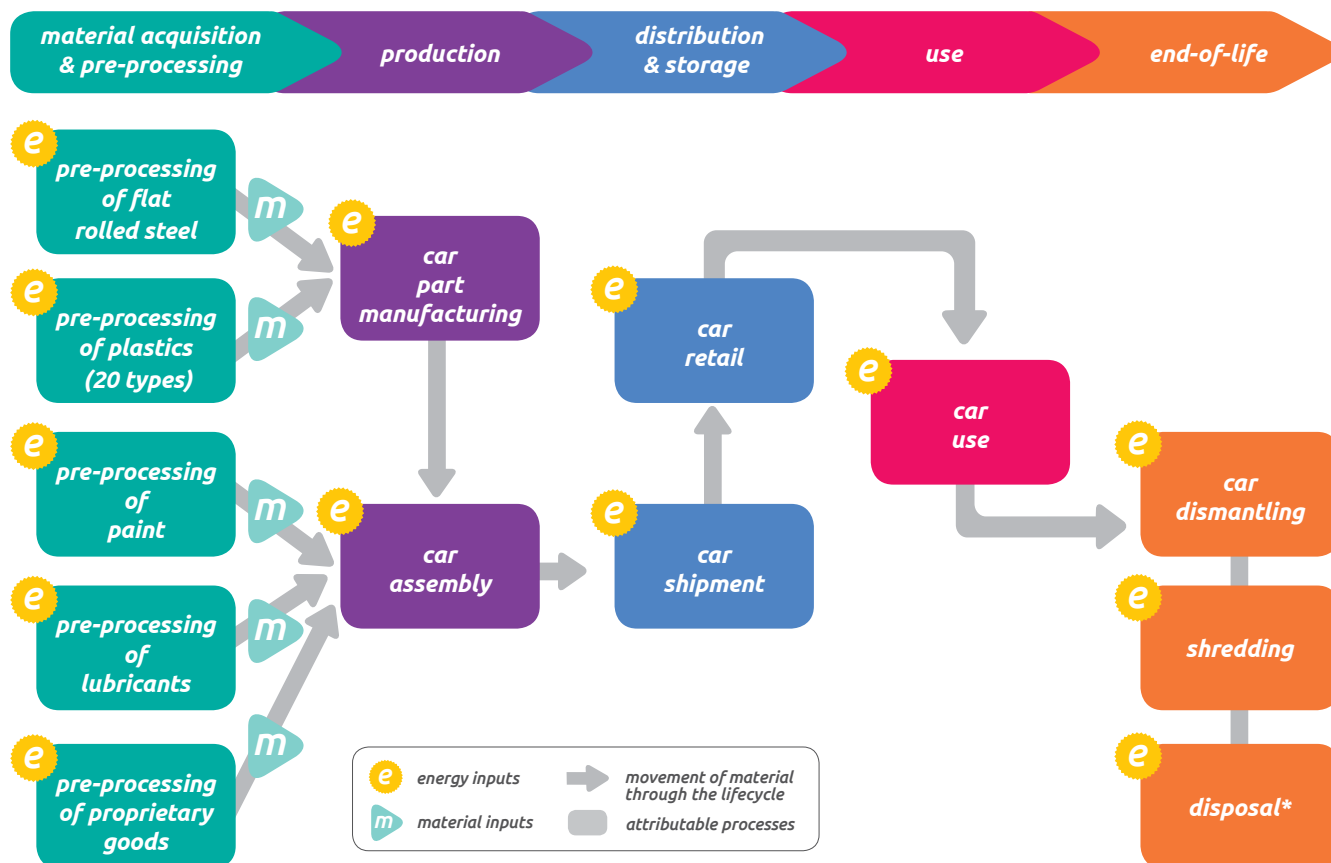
material acquisition & pre-processing
production
distribution & storage
use
end-of-life

e pre-processing of flat rolled steel
m
e pre-processing of plastics (20 types)
m
e pre-processing of paint
m
e pre-processing of lubricants
m
e pre-processing of proprietary goods
m

e car part manufacturing
e car assembly

e car retail
e car shipment

e car use

e car dismantling
e shredding
e disposal*

e energy inputs
movement of material through the lifecycle
m material inputs
attributable processes